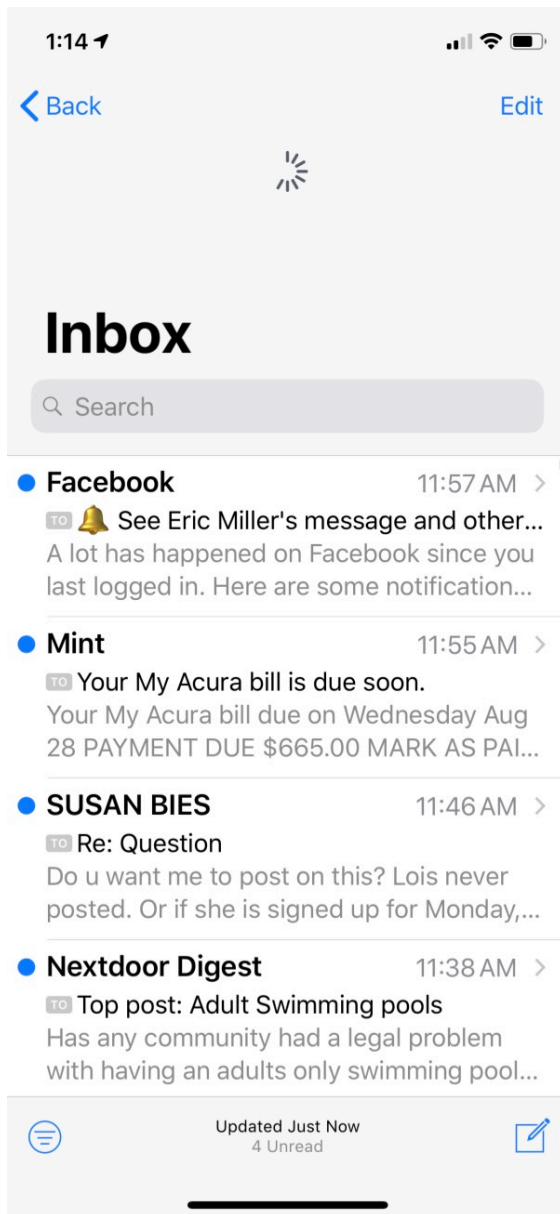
1:14

Back

Edit

Inbox

Search

Facebook 11:57 AM
TO 🔔 See Eric Miller's message and other...
A lot has happened on Facebook since you last logged in. Here are some notification...

Mint 11:55 AM
TO Your My Acura bill is due soon.
Your My Acura bill due on Wednesday Aug 28 PAYMENT DUE $665.00 MARK AS PAI...

SUSAN BIES 11:46 AM
TO Re: Question
Do u want me to post on this? Lois never posted. Or if she is signed up for Monday,...

Nextdoor Digest 11:38 AM
TO Top post: Adult Swimming pools
Has any community had a legal problem with having an adults only swimming pool...

Updated Just Now
4 Unread